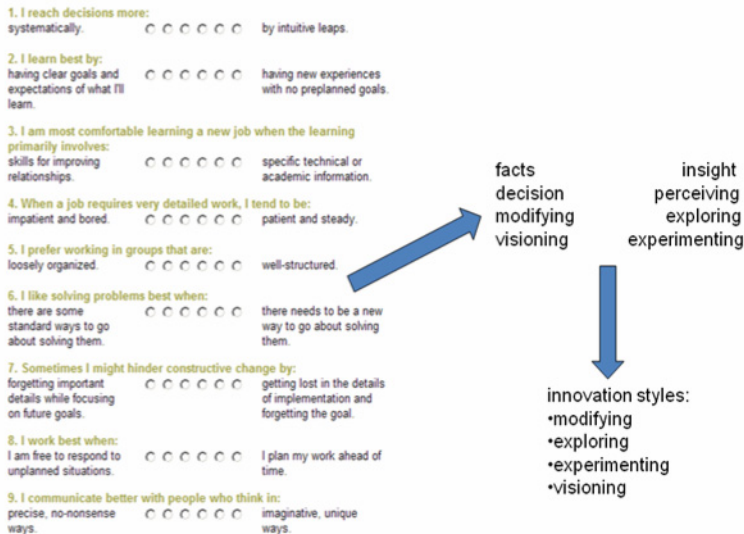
1. I reach decisions more:
systematically. ○ ○ ○ ○ ○ ○ by intuitive leaps.

2. I learn best by:
having clear goals and expectations of what I'll learn. ○ ○ ○ ○ ○ ○ having new experiences with no preplanned goals.

3. I am most comfortable learning a new job when the learning primarily involves:
skills for improving relationships. ○ ○ ○ ○ ○ ○ specific technical or academic information.

4. When a job requires very detailed work, I tend to be:
impatient and bored. ○ ○ ○ ○ ○ ○ patient and steady.

5. I prefer working in groups that are:
loosely organized. ○ ○ ○ ○ ○ ○ well-structured.

6. I like solving problems best when:
there are some standard ways to go about solving them. ○ ○ ○ ○ ○ ○ there needs to be a new way to go about solving them.

7. Sometimes I might hinder constructive change by:
forgetting important details while focusing on future goals. ○ ○ ○ ○ ○ ○ getting lost in the details of implementation and forgetting the goal.

8. I work best when:
I am free to respond to unplanned situations. ○ ○ ○ ○ ○ ○ I plan my work ahead of time.

9. I communicate better with people who think in:
precise, no-nonsense ways. ○ ○ ○ ○ ○ ○ imaginative, unique ways.

facts insight
decision perceiving
modifying exploring
visioning experimenting

innovation styles:
•modifying
•exploring
•experimenting
•visioning